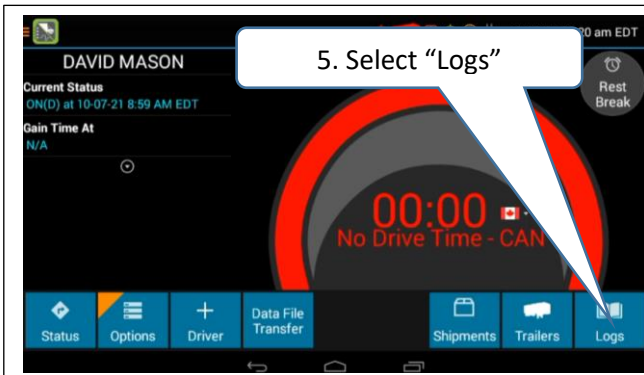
DAVID MASON

5. Select “Logs”

20 am EDT

Current Status
ON(D) at 10-07-21 8:59 AM EDT

Gain Time At
N/A

Rest Break

00:00
No Drive Time - CAN

Status
Options
Driver
Data File Transfer
Shipments
Trailers
Logs